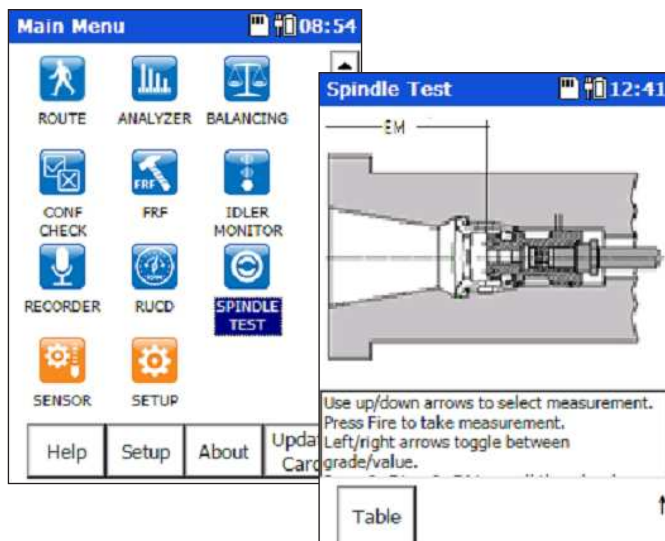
Main Menu 08:54

ROUTE
ANALYZER
BALANCING
CONF CHECK
FRF
IDLER MONITOR
RECORDER
RUCD
SPINDLE TEST
SENSOR
SETUP

Help
Setup
About
Upda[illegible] Car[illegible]

Spindle Test 12:41

EM

Use up/down arrows to select measurement.
Press Fire to take measurement.
Left/right arrows toggle between grade/value.
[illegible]

Table